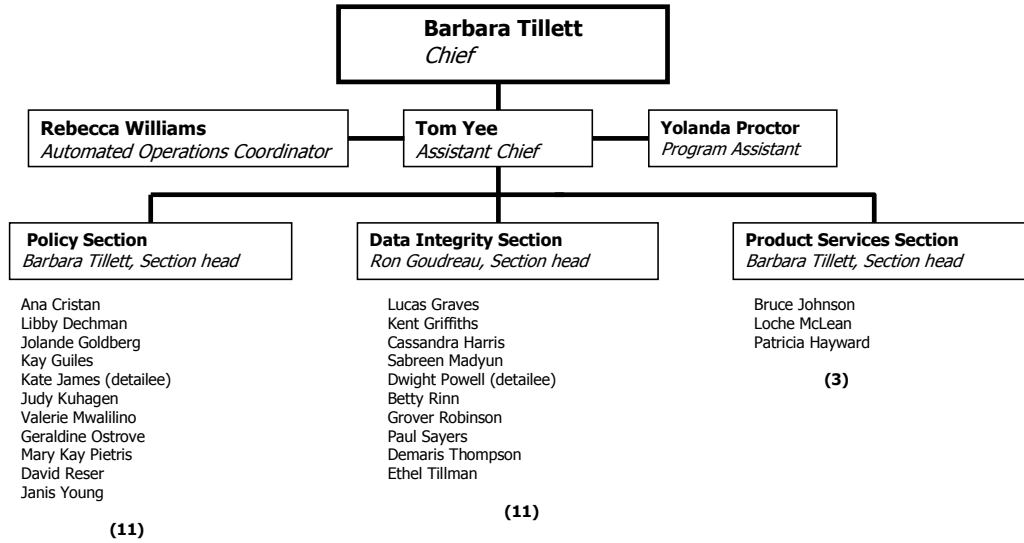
**Barbara Tillett**
*Chief*

**Rebecca Williams**
*Automated Operations Coordinator*

**Tom Yee**
*Assistant Chief*

**Yolanda Proctor**
*Program Assistant*

**Policy Section**
*Barbara Tillett, Section head*

Ana Cristan
Libby Dechman
Jolande Goldberg
Kay Guiles
Kate James (detailee)
Judy Kuhagen
Valerie Mwalilino
Geraldine Ostrove
Mary Kay Pietris
David Reser
Janis Young

**(11)**

**Data Integrity Section**
*Ron Goudreau, Section head*

Lucas Graves
Kent Griffiths
Cassandra Harris
Sabreen Madyun
Dwight Powell (detailee)
Betty Rinn
Grover Robinson
Paul Sayers
Demaris Thompson
Ethel Tillman

**(11)**

**Product Services Section**
*Barbara Tillett, Section head*

Bruce Johnson
Loche McLean
Patricia Hayward

**(3)**